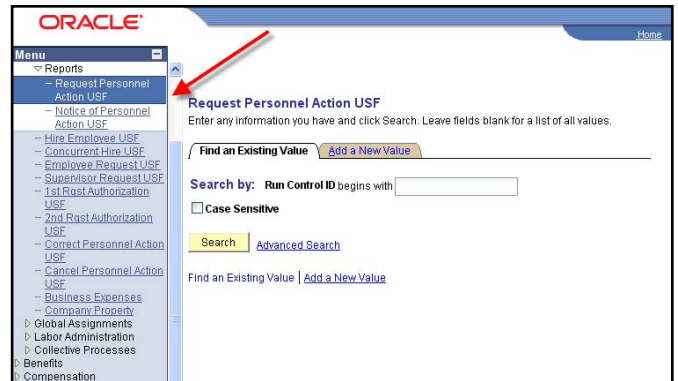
ORACLE

Home

Menu
▽ Reports
– Request Personnel Action USF
– Notice of Personnel Action USF
– Hire Employee USF
– Concurrent Hire USF
– Employee Request USF
– Supervisor Request USF
– 1st Rqst Authorization USF
– 2nd Rqst Authorization USF
– Correct Personnel Action USF
– Cancel Personnel Action USF
– Business Expenses
– Company Property
▷ Global Assignments
▷ Labor Administration
▷ Collective Processes
▷ Benefits
▷ Compensation

Request Personnel Action USF

Enter any information you have and click Search. Leave fields blank for a list of all values.

Find an Existing Value | Add a New Value

Search by: Run Control ID begins with

Case Sensitive

Search | Advanced Search

Find an Existing Value | Add a New Value